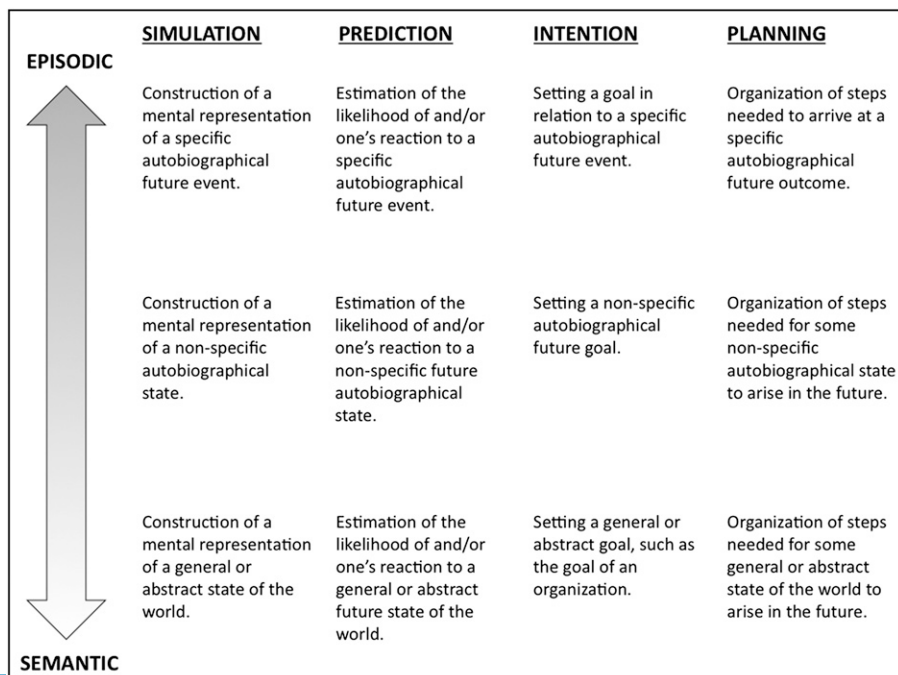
EPISODIC

SEMANTIC

|  | SIMULATION | PREDICTION | INTENTION | PLANNING |
|---|---|---|---|---|
| EPISODIC | Construction of a mental representation of a specific autobiographical future event. | Estimation of the likelihood of and/or one's reaction to a specific autobiographical future event. | Setting a goal in relation to a specific autobiographical future event. | Organization of steps needed to arrive at a specific autobiographical future outcome. |
|  | Construction of a mental representation of a non-specific autobiographical state. | Estimation of the likelihood of and/or one's reaction to a non-specific future autobiographical state. | Setting a non-specific autobiographical future goal. | Organization of steps needed for some non-specific autobiographical state to arise in the future. |
| SEMANTIC | Construction of a mental representation of a general or abstract state of the world. | Estimation of the likelihood of and/or one's reaction to a general or abstract future state of the world. | Setting a general or abstract goal, such as the goal of an organization. | Organization of steps needed for some general or abstract state of the world to arise in the future. |